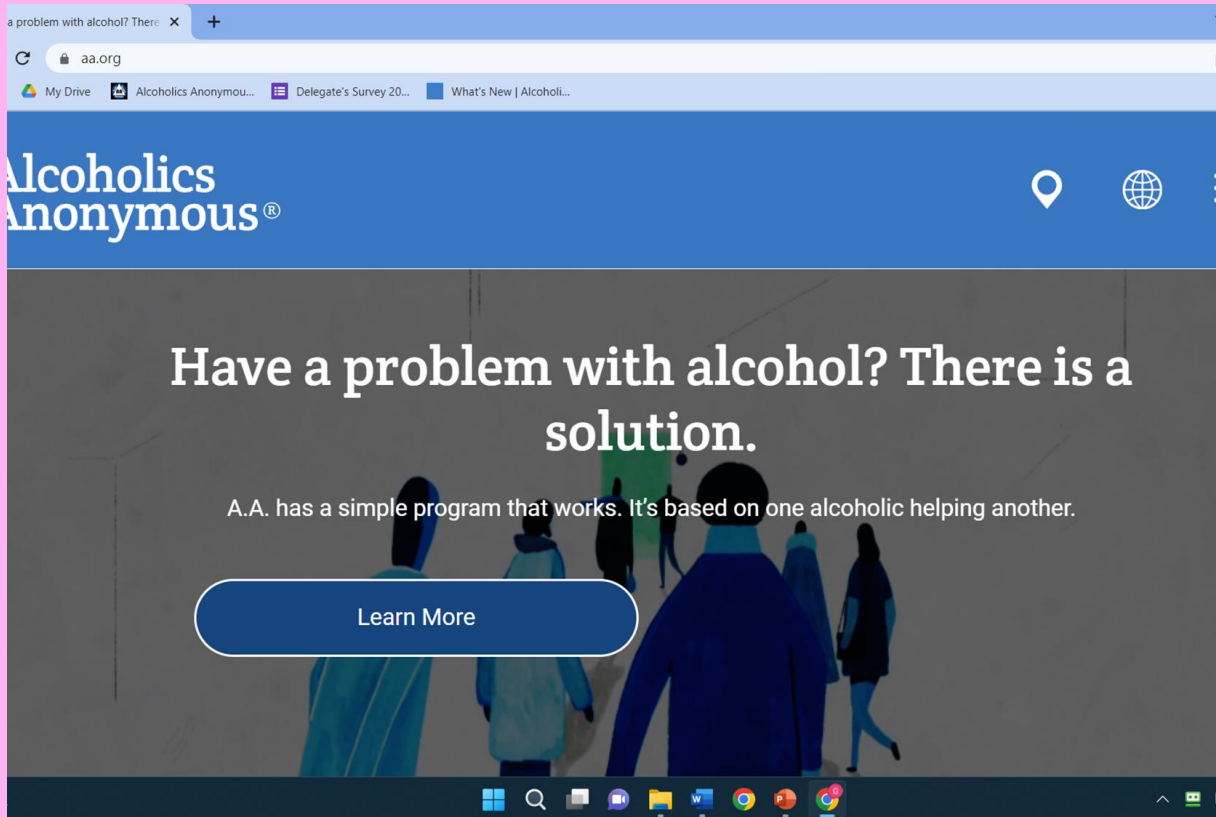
a problem with alcohol? There

aa.org

My Drive
Alcoholics Anonymou...
Delegate's Survey 20...
What's New | Alcoholi...

Alcoholics Anonymous®

Have a problem with alcohol? There is a solution.

A.A. has a simple program that works. It's based on one alcoholic helping another.

Learn More